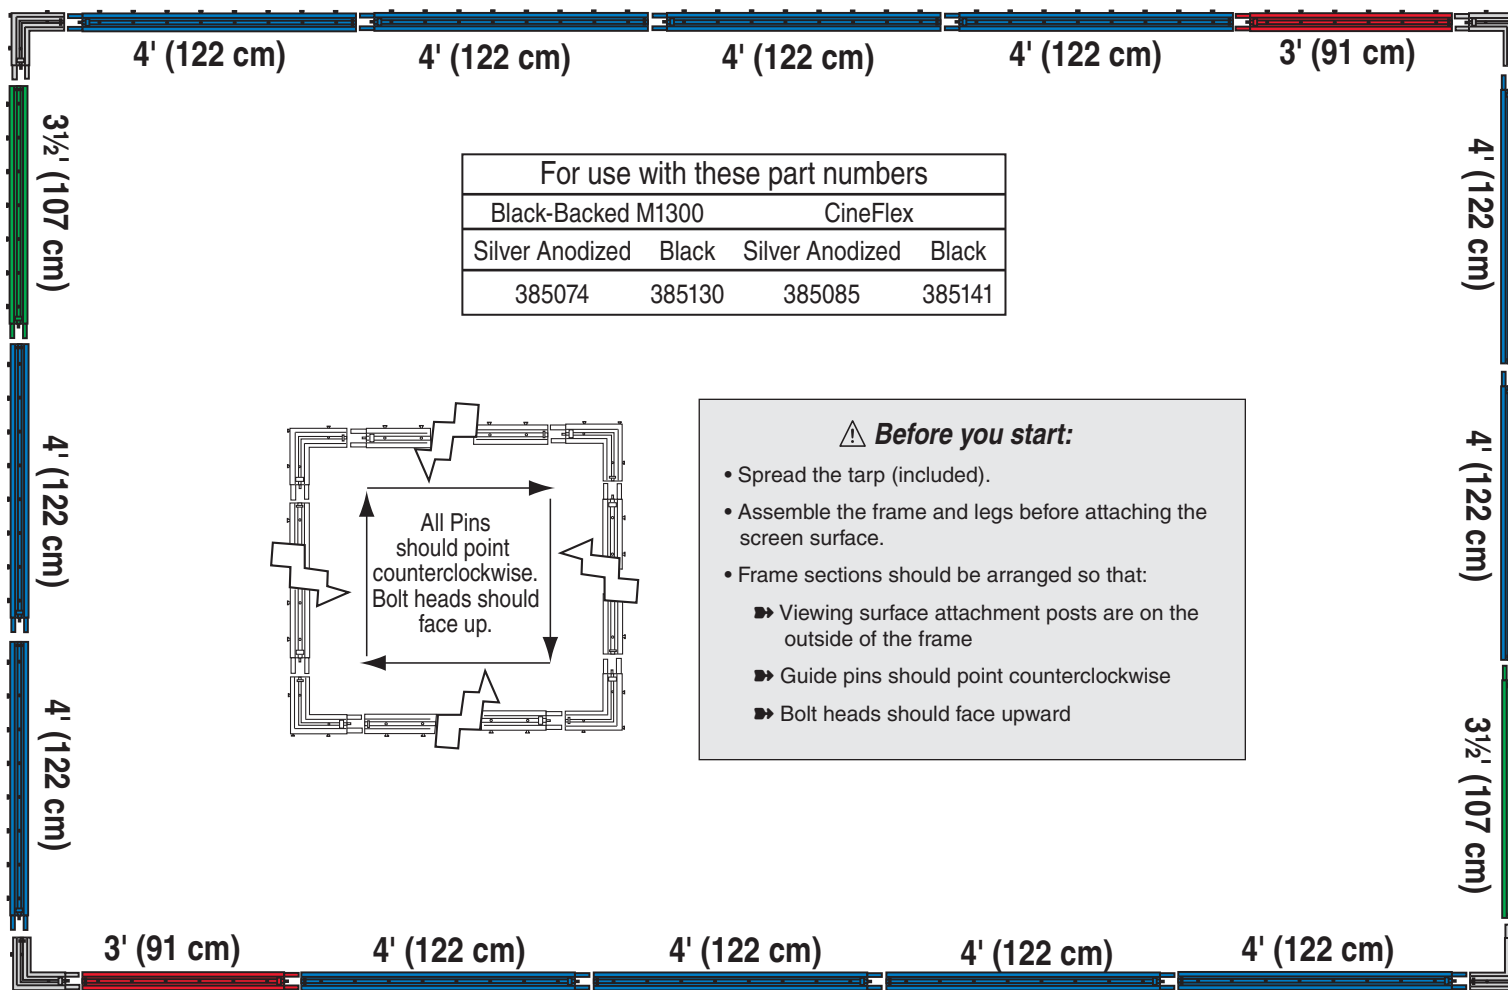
4' (122 cm)
4' (122 cm)
4' (122 cm)
4' (122 cm)
3' (91 cm)

3½' (107 cm)
4' (122 cm)
4' (122 cm)

4' (122 cm)
4' (122 cm)
3½' (107 cm)

| For use with these part numbers | | | |
|---|---|---|---|
| Black-Backed M1300 | | CineFlex | |
| Silver Anodized | Black | Silver Anodized | Black |
| 385074 | 385130 | 385085 | 385141 |

All Pins should point counterclockwise. Bolt heads should face up.

⚠ Before you start:

• Spread the tarp (included).

• Assemble the frame and legs before attaching the screen surface.

• Frame sections should be arranged so that:

➠ Viewing surface attachment posts are on the outside of the frame

➠ Guide pins should point counterclockwise

➠ Bolt heads should face upward

3' (91 cm)
4' (122 cm)
4' (122 cm)
4' (122 cm)
4' (122 cm)